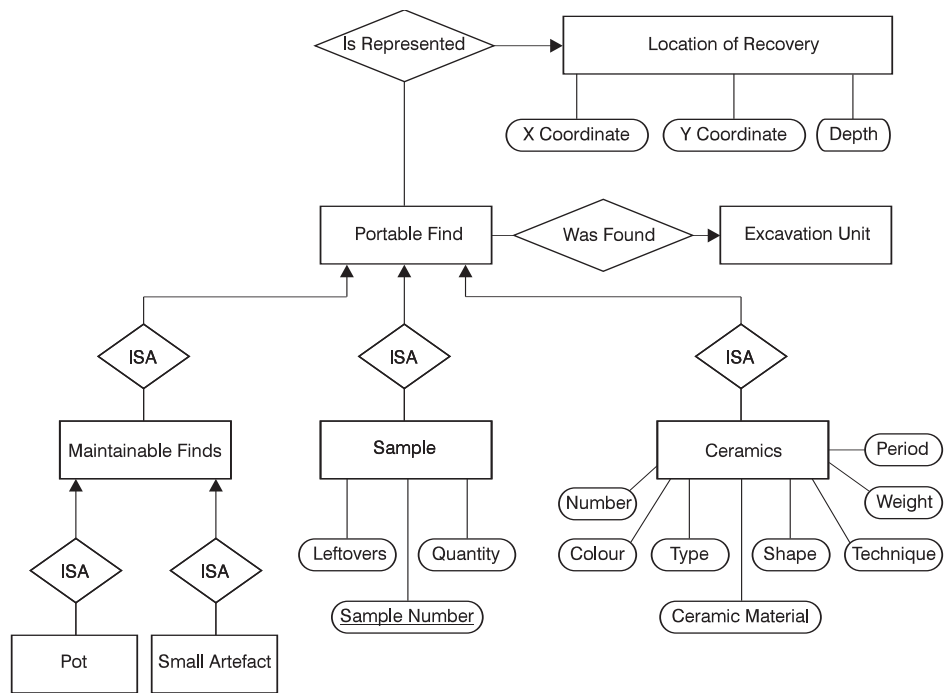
Is Represented

Location of Recovery

X Coordinate

Y Coordinate

Depth

Portable Find

Was Found

Excavation Unit

ISA

ISA

ISA

Maintainable Finds

Sample

Ceramics

Period

Number

Weight

Leftovers

Quantity

Colour

Type

Shape

Technique

ISA

ISA

Sample Number

Ceramic Material

Pot

Small Artefact